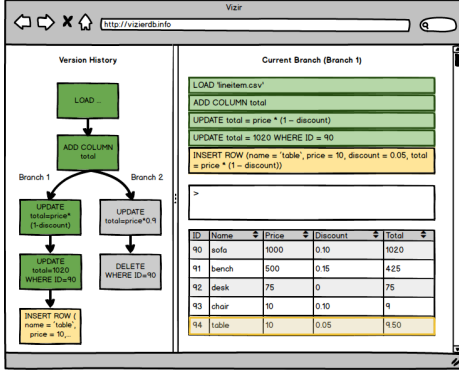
Vizir

http://vizierdb.info

Version History

LOAD ...

ADD COLUMN total

Branch 1

Branch 2

UPDATE total=price\* (1-discount)

UPDATE total=price\*0.9

UPDATE total=1020 WHERE ID=90

DELETE WHERE ID=90

INSERT ROW ( name = 'table', price = 10,...

Current Branch (Branch 1)

LOAD 'lineitem.csv'

ADD COLUMN total

UPDATE total = price \* (1 – discount)

UPDATE total = 1020 WHERE ID = 90

INSERT ROW (name = 'table', price = 10, discount = 0.05, total = price \* (1 – discount))

>

| ID | Name | Price | Discount | Total |
|---|---|---|---|---|
| 90 | sofa | 1000 | 0.10 | 1020 |
| 91 | bench | 500 | 0.15 | 425 |
| 92 | desk | 75 | 0 | 75 |
| 93 | chair | 10 | 0.10 | 9 |
| 94 | table | 10 | 0.05 | 9.50 |